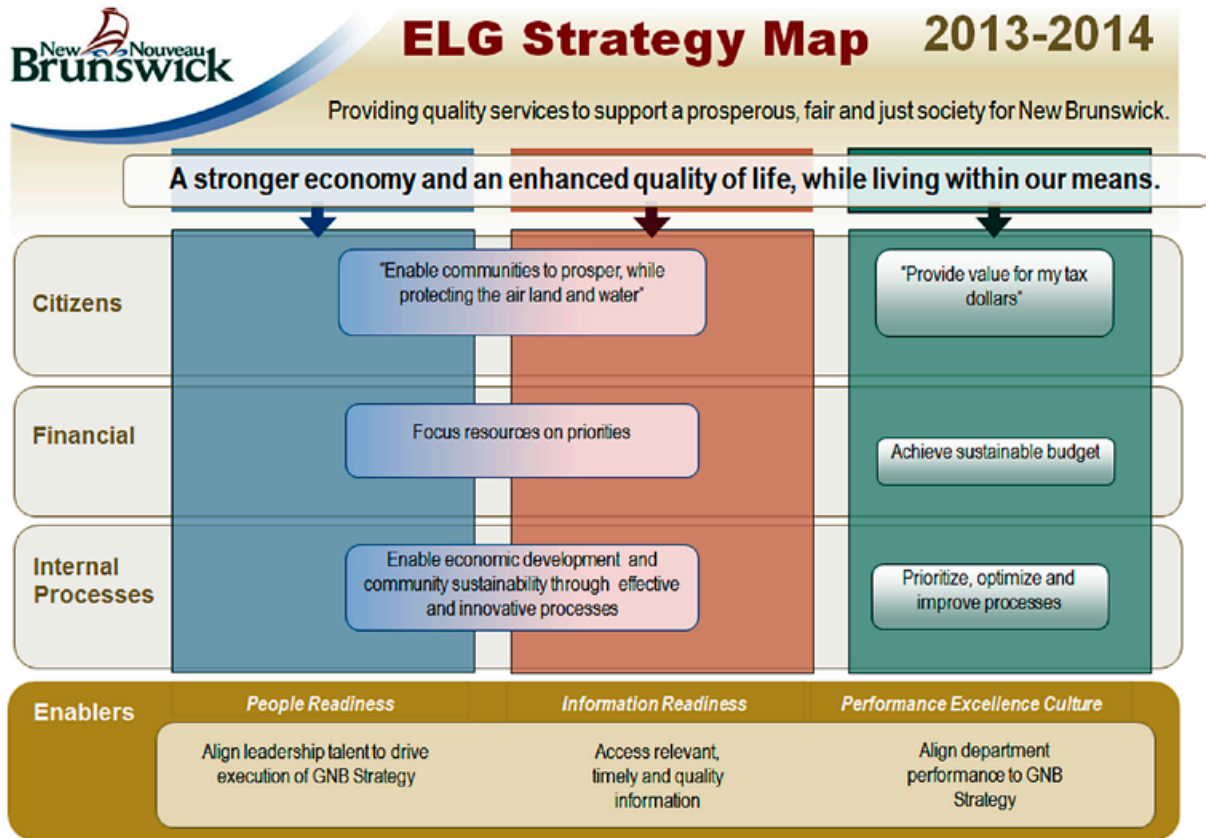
New Nouveau
Brunswick

ELG Strategy Map 2013-2014

Providing quality services to support a prosperous, fair and just society for New Brunswick.

A stronger economy and an enhanced quality of life, while living within our means.

Citizens

"Enable communities to prosper, while protecting the air land and water"

"Provide value for my tax dollars"

Financial

Focus resources on priorities

Achieve sustainable budget

Internal Processes

Enable economic development and community sustainability through effective and innovative processes

Prioritize, optimize and improve processes

Enablers

People Readiness

Information Readiness

Performance Excellence Culture

Align leadership talent to drive execution of GNB Strategy

Access relevant, timely and quality information

Align department performance to GNB Strategy